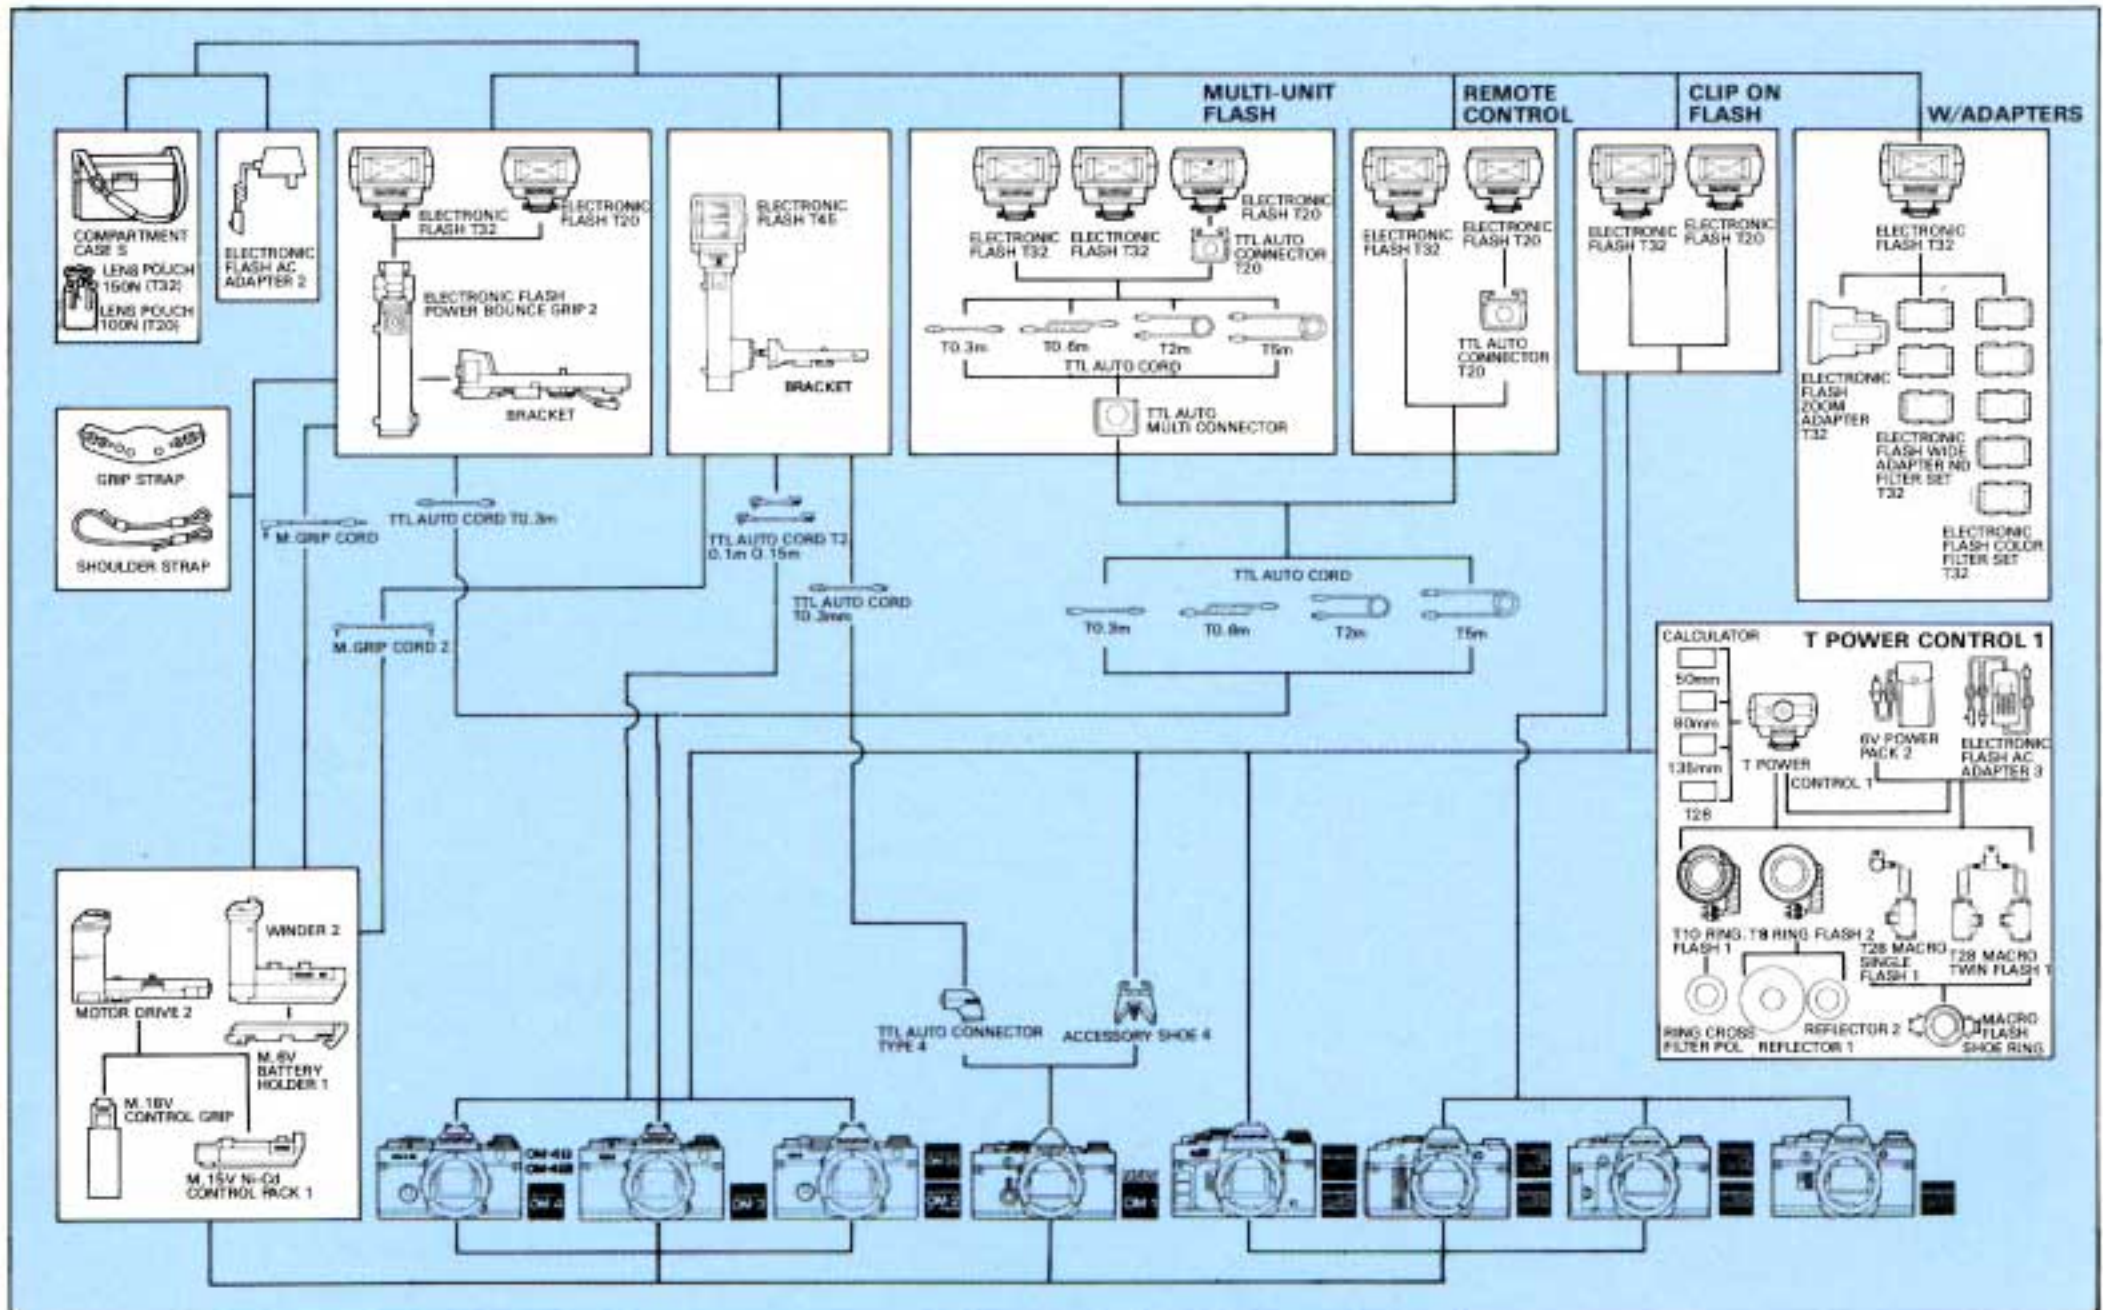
MULTI-UNIT FLASH

REMOTE CONTROL

CLIP ON FLASH

W/ADAPTERS

COMPARTMENT CASE S

LENS POUCH 150N (T32)

LENS POUCH 100N (T20)

ELECTRONIC FLASH AC ADAPTER 2

ELECTRONIC FLASH T32

ELECTRONIC FLASH T20

ELECTRONIC FLASH POWER BOUNCE GRIP 2

BRACKET

ELECTRONIC FLASH T45

BRACKET

ELECTRONIC FLASH T32

ELECTRONIC FLASH T32

ELECTRONIC FLASH T20

TTL AUTO CONNECTOR T20

T0.3m

T0.6m

T2m

T5m

TTL AUTO CORD

TTL AUTO MULTI CONNECTOR

ELECTRONIC FLASH T32

ELECTRONIC FLASH T20

TTL AUTO CONNECTOR T20

ELECTRONIC FLASH T32

ELECTRONIC FLASH T20

ELECTRONIC FLASH T32

ELECTRONIC FLASH ZOOM ADAPTER T32

ELECTRONIC FLASH WIDE ADAPTER ND FILTER SET T32

ELECTRONIC FLASH COLOR FILTER SET T32

GRIP STRAP

SHOULDER STRAP

M.GRIP CORD

TTL AUTO CORD T0.3m

TTL AUTO CORD T2 0.1m 0.15m

TTL AUTO CORD T0.3mm

M.GRIP CORD 2

TTL AUTO CORD

T0.3m

T0.6m

T2m

T5m

T POWER CONTROL 1

CALCULATOR

50mm

90mm

135mm

T28

T POWER CONTROL 1

6V POWER PACK 2

ELECTRONIC FLASH AC ADAPTER 3

T10 RING FLASH 1

T8 RING FLASH 2

T28 MACRO SINGLE FLASH 1

T28 MACRO TWIN FLASH 1

RING CROSS FILTER POL

REFLECTOR 1

REFLECTOR 2

MACRO FLASH SHOE RING

MOTOR DRIVE 2

WINDER 2

M.6V BATTERY HOLDER 1

M.18V CONTROL GRIP

M.15V Ni-Cd CONTROL PACK 1

TTL AUTO CONNECTOR TYPE 4

ACCESSORY SHOE 4

OM-4Ti
OM-4Ti

OM-4

OM-3

OM-2
OM-2

OM-1

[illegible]